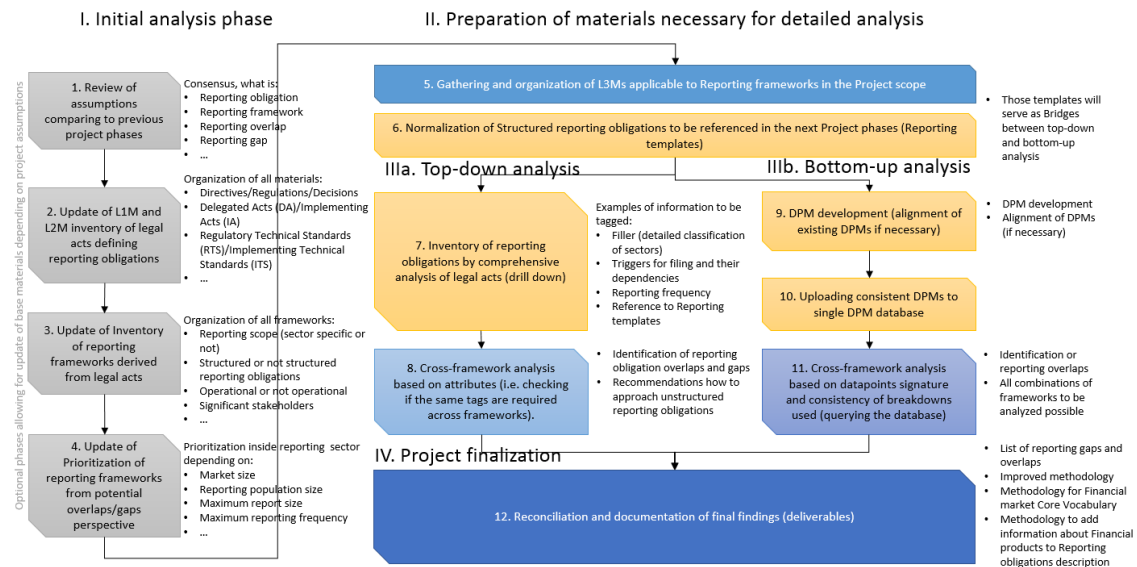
I. Initial analysis phase

II. Preparation of materials necessary for detailed analysis

Optional phases allowing for update of base materials depending on project assumptions

1. Review of assumptions comparing to previous project phases

Consensus, what is:
- Reporting obligation
- Reporting framework
- Reporting overlap
- Reporting gap
- ...

2. Update of L1M and L2M inventory of legal acts defining reporting obligations

Organization of all materials:
- Directives/Regulations/Decisions
- Delegated Acts (DA)/Implementing Acts (IA)
- Regulatory Technical Standards (RTS)/Implementing Technical Standards (ITS)
- ...

3. Update of Inventory of reporting frameworks derived from legal acts

Organization of all frameworks:
- Reporting scope (sector specific or not)
- Structured or not structured reporting obligations
- Operational or not operational
- Significant stakeholders
- ...

4. Update of Prioritization of reporting frameworks from potential overlaps/gaps perspective

Prioritization inside reporting sector depending on:
- Market size
- Reporting population size
- Maximum report size
- Maximum reporting frequency
- ...

5. Gathering and organization of L3Ms applicable to Reporting frameworks in the Project scope

6. Normalization of Structured reporting obligations to be referenced in the next Project phases (Reporting templates)

- Those templates will serve as Bridges between top-down and bottom-up analysis

IIIa. Top-down analysis

IIIb. Bottom-up analysis

7. Inventory of reporting obligations by comprehensive analysis of legal acts (drill down)

Examples of information to be tagged:
- Filler (detailed classification of sectors)
- Triggers for filing and their dependencies
- Reporting frequency
- Reference to Reporting templates

9. DPM development (alignment of existing DPMs if necessary)

- DPM development
- Alignment of DPMs (if necessary)

10. Uploading consistent DPMs to single DPM database

8. Cross-framework analysis based on attributes (i.e. checking if the same tags are required across frameworks).

- Identification of reporting obligation overlaps and gaps
- Recommendations how to approach unstructured reporting obligations

11. Cross-framework analysis based on datapoints signature and consistency of breakdowns used (querying the database)

- Identification or reporting overlaps
- All combinations of frameworks to be analyzed possible

IV. Project finalization

12. Reconciliation and documentation of final findings (deliverables)

- List of reporting gaps and overlaps
- Improved methodology
- Methodology for Financial market Core Vocabulary
- Methodology to add information about Financial products to Reporting obligations description